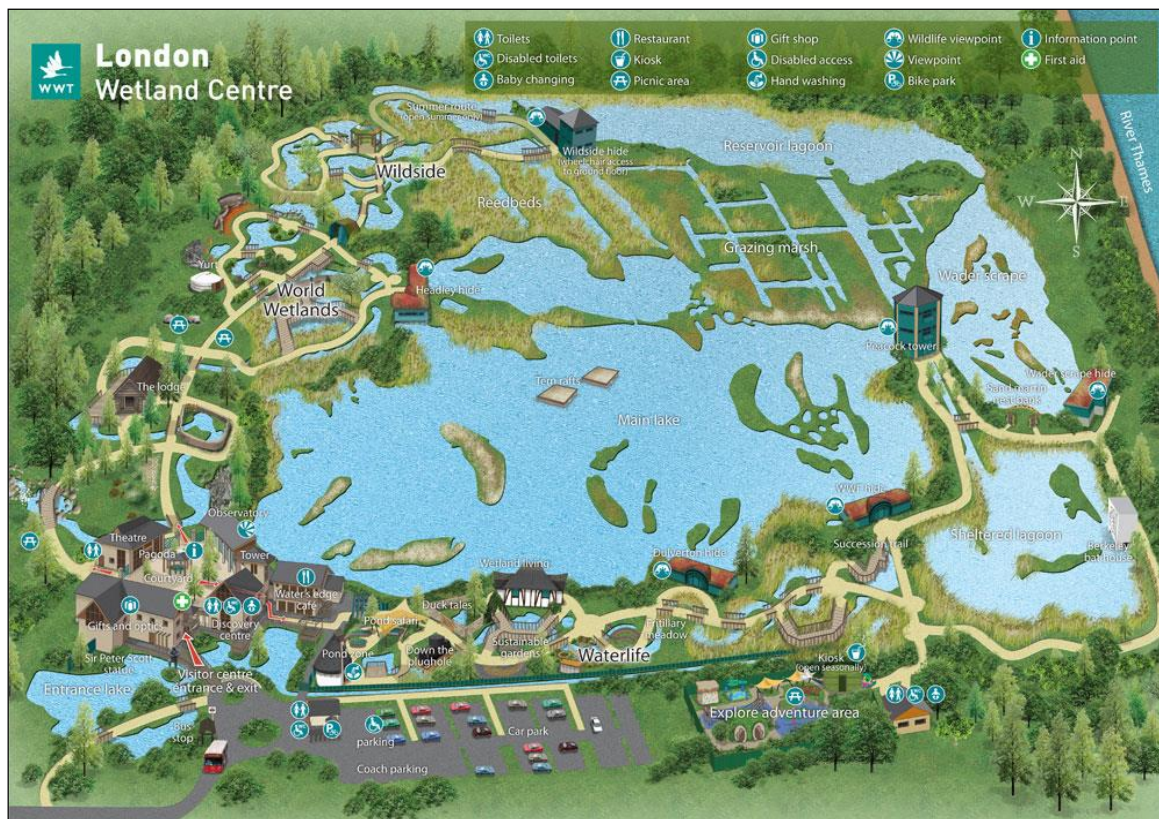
WWT
London
Wetland Centre

Toilets
Disabled toilets
Baby changing
Restaurant
Kiosk
Picnic area
Gift shop
Disabled access
Hand washing
Wildlife viewpoint
Viewpoint
Bike park
Information point
First aid

River Thames
N
W
E
S

Summer robin (open summer only)
Wildside hide (wheelchair access to ground floor)
Reservoir lagoon
Wildside
Reedbeds
Grazing marsh
Wader scrape
Yurt
World Wetlands
Headley hide
Peacock tower
Wader scrape hide
Sand martin nest bank
The lodge
Tern rafts
Main lake
WWT hide
Observatory
Theatre
Pagoda
Tower
Courtyard
Water's edge café
Gifts and optics
Discovery centre
Sir Peter Scott statue
Visitor centre entrance & exit
Entrance lake
Bus stop
Pond safari
Duck tales
Pond zone
Down the plughole
Wetland living
Sustainable gardens
Waterlife
Dulverton hide
Fritillary meadow
Succession trail
Sheltered lagoon
Berkeley bat house
Kiosk (open seasonally)
Explore adventure area
parking
Car park
Coach parking